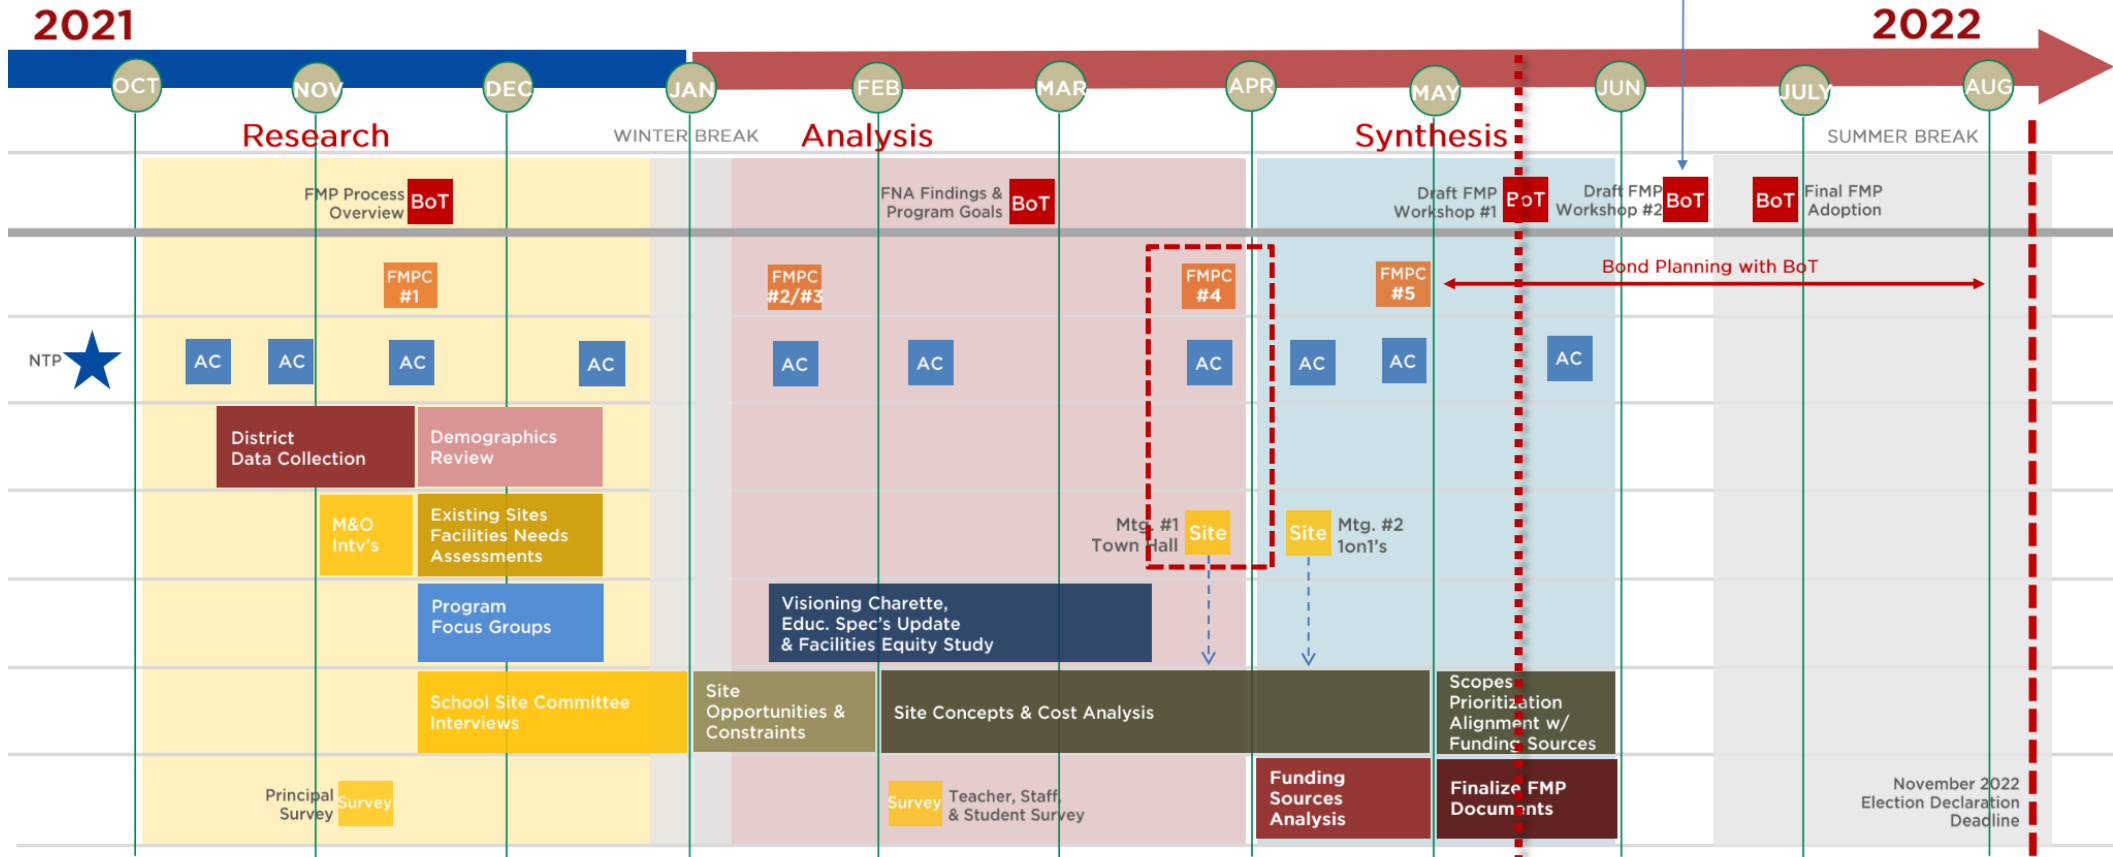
2021

2022

OCT NOV DEC JAN FEB MAR APR MAY JUN JULY AUG

Research

WINTER BREAK

Analysis

Synthesis

SUMMER BREAK

FMP Process Overview BoT

FNA Findings & Program Goals BoT

Draft FMP Workshop #1 BoT

Draft FMP Workshop #2 BoT

BoT Final FMP Adoption

FMPC #1

FMPC #2/#3

FMPC #4

FMPC #5

Bond Planning with BoT

NTP

AC AC AC AC AC AC AC AC AC AC

District Data Collection

Demographics Review

M&O Intv's

Existing Sites Facilities Needs Assessments

Mtg. #1 Town Hall Site

Site Mtg. #2 1on1's

Program Focus Groups

Visioning Charette, Educ. Spec's Update & Facilities Equity Study

School Site Committee Interviews

Site Opportunities & Constraints

Site Concepts & Cost Analysis

Scopes Prioritization Alignment w/ Funding Sources

Principal Survey Survey

Survey Teacher, Staff, & Student Survey

Funding Sources Analysis

Finalize FMP Documents

November 2022 Election Declaration Deadline